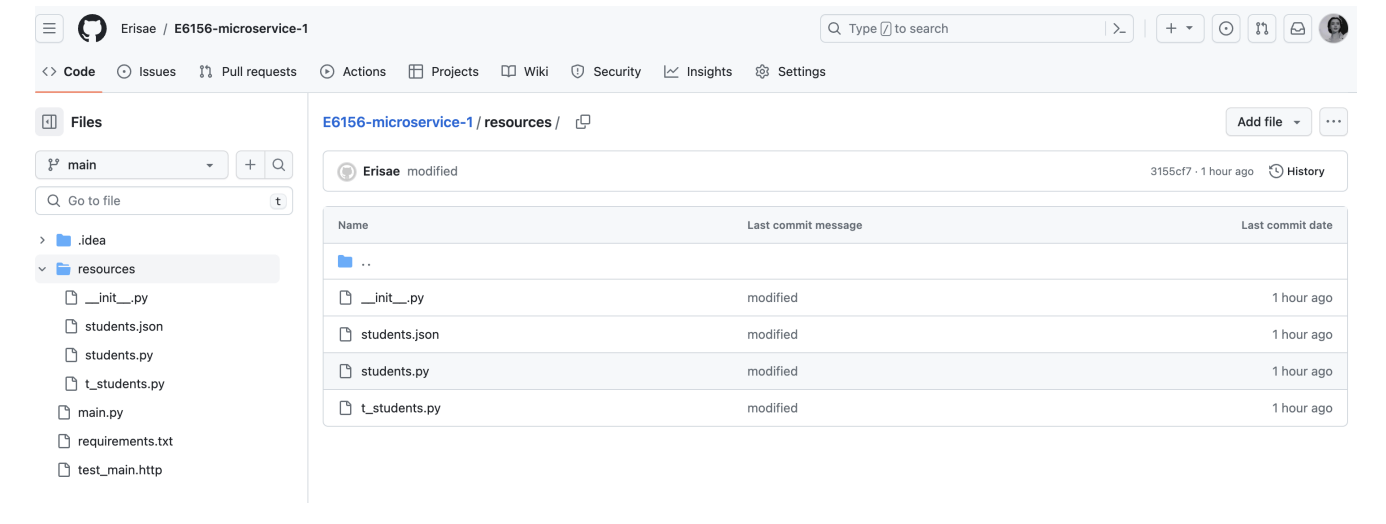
Erisae / E6156-microservice-1

Type / to search

Code Issues Pull requests Actions Projects Wiki Security Insights Settings

Files

main

Go to file t

.idea
resources
__init__.py
students.json
students.py
t_students.py
main.py
requirements.txt
test_main.http

E6156-microservice-1 / resources /

Add file

Erisae modified 3155cf7 · 1 hour ago History

| Name | Last commit message | Last commit date |
|---|---|---|
| .. | | |
| __init__.py | modified | 1 hour ago |
| students.json | modified | 1 hour ago |
| students.py | modified | 1 hour ago |
| t_students.py | modified | 1 hour ago |